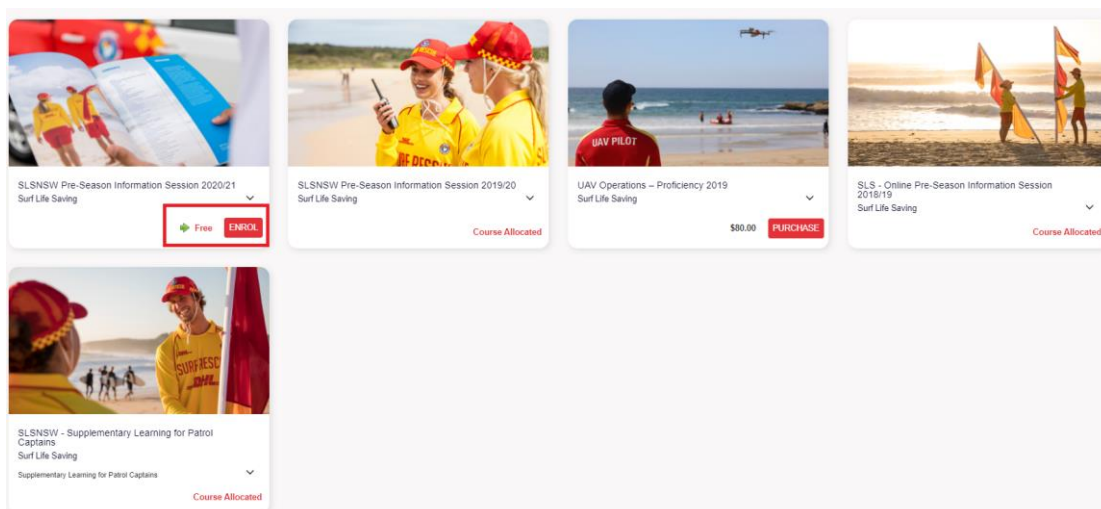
SLSNSW Pre-Season Information Session 2020/21
Surf Life Saving
Free ENROL

SLSNSW Pre-Season Information Session 2019/20
Surf Life Saving
Course Allocated

UAV PILOT
UAV Operations – Proficiency 2019
Surf Life Saving
$80.00 PURCHASE

SLS - Online Pre-Season Information Session 2018/19
Surf Life Saving
Course Allocated

SURF RESCUE DHL
SLSNSW - Supplementary Learning for Patrol Captains
Surf Life Saving
Supplementary Learning for Patrol Captains
Course Allocated